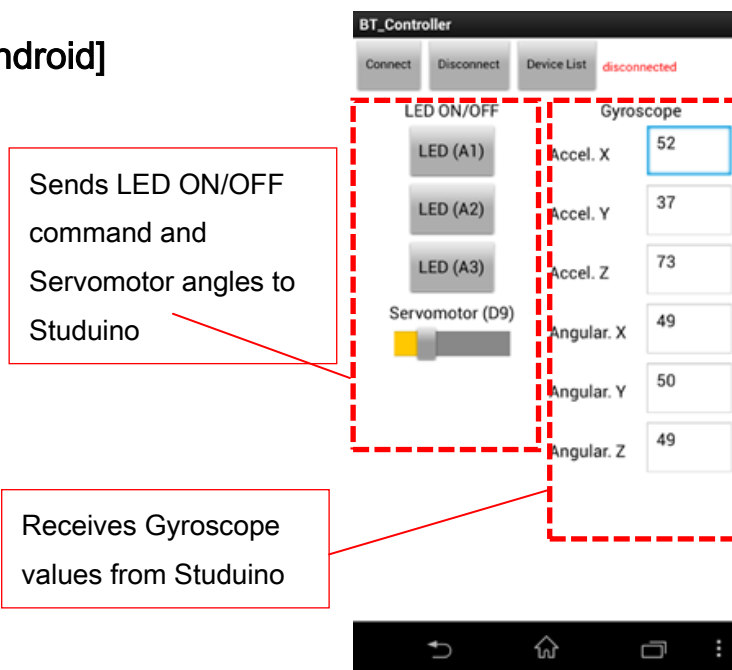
ndroid]

BT_Controller

Connect Disconnect Device List disconnected

LED ON/OFF

LED (A1)

LED (A2)

LED (A3)

Servomotor (D9)

Gyroscope

Accel. X 52

Accel. Y 37

Accel. Z 73

Angular. X 49

Angular. Y 50

Angular. Z 49

Sends LED ON/OFF command and Servomotor angles to Studuino

Receives Gyroscope values from Studuino